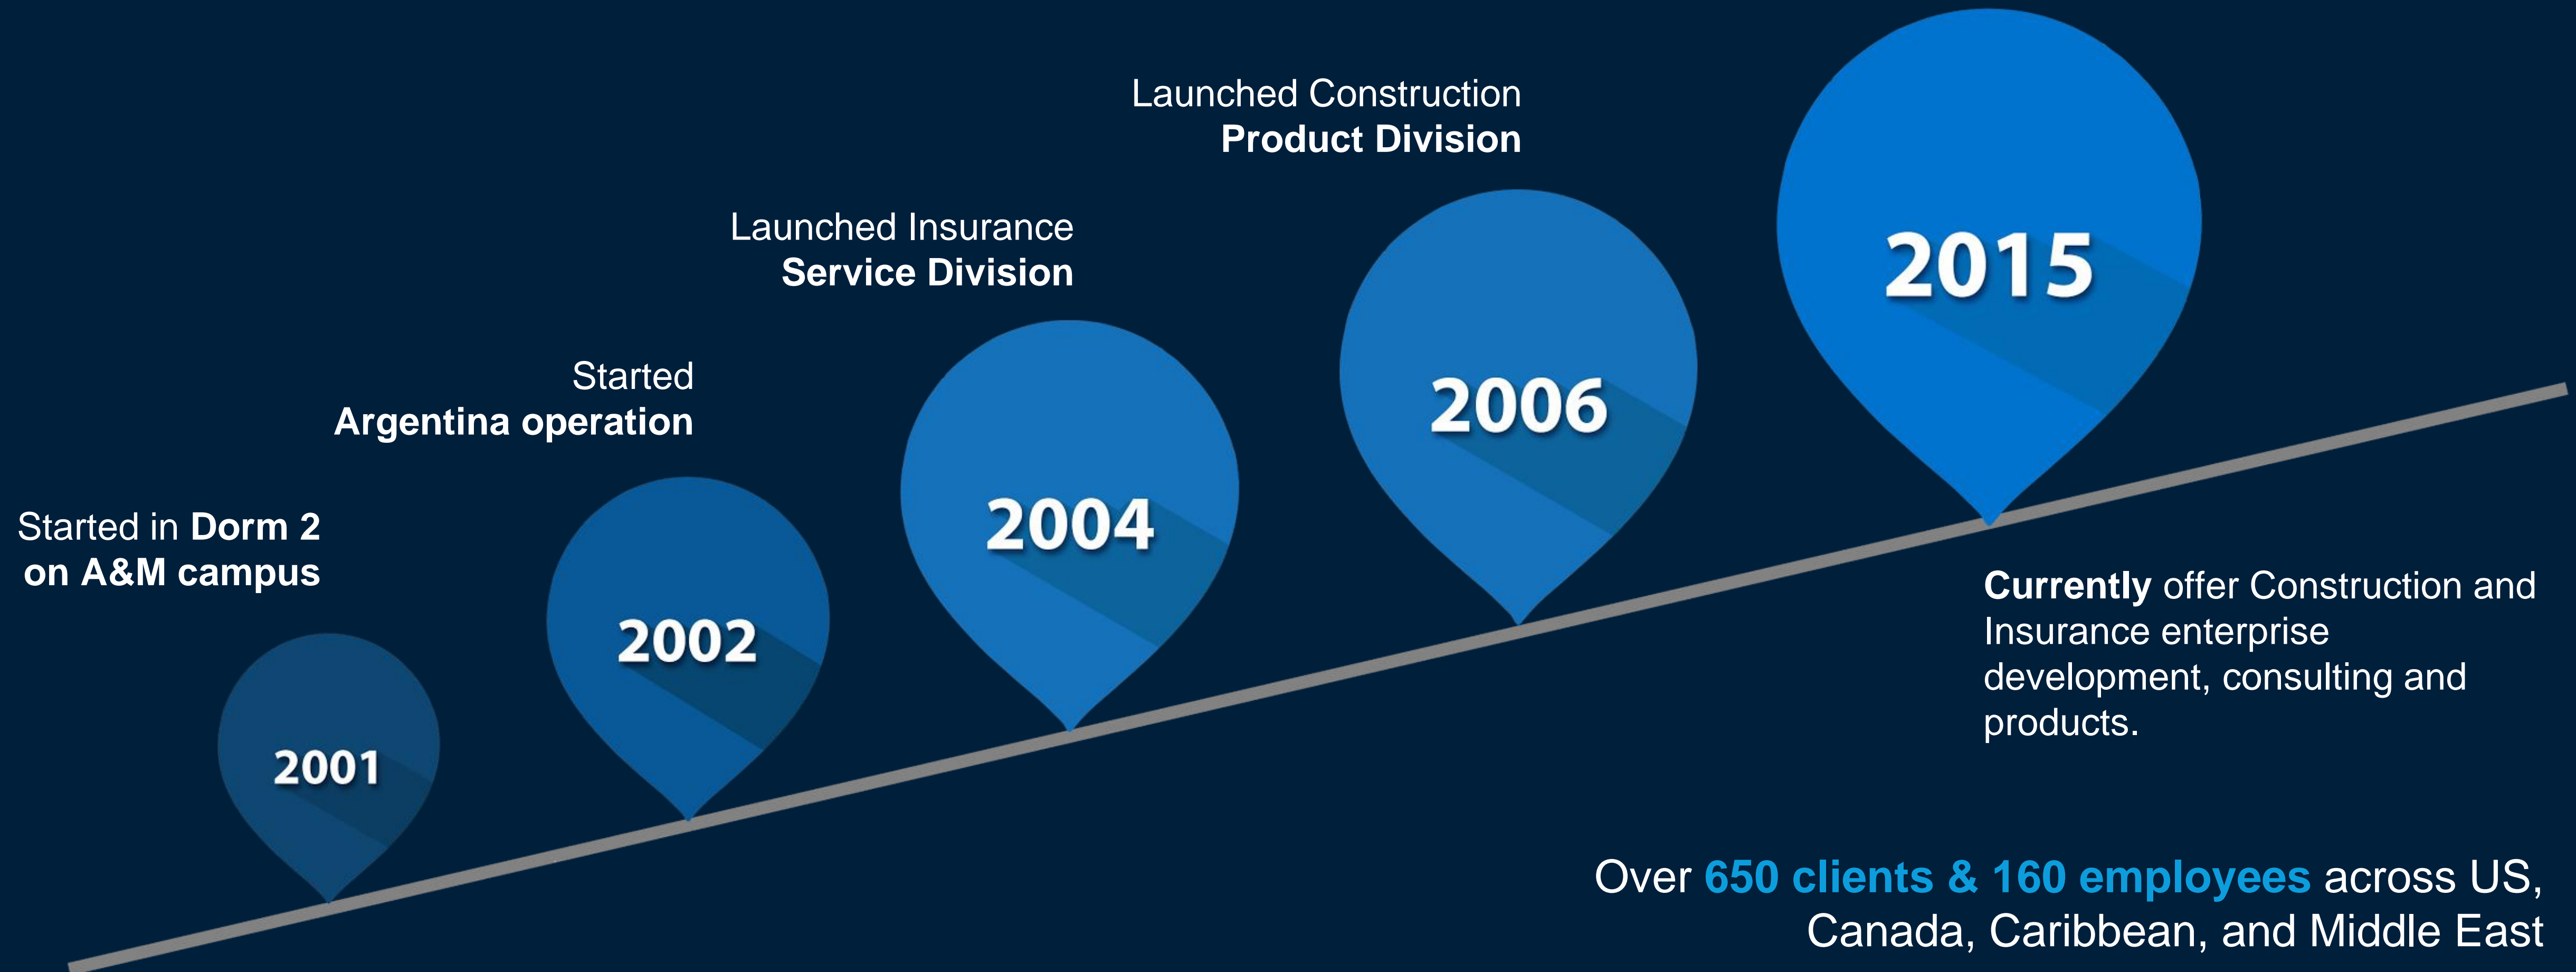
Started in Dorm 2 on A&M campus

2001

Started Argentina operation

2002

Launched Insurance Service Division

2004

Launched Construction Product Division

2006

2015

Currently offer Construction and Insurance enterprise development, consulting and products.

Over 650 clients & 160 employees across US, Canada, Caribbean, and Middle East